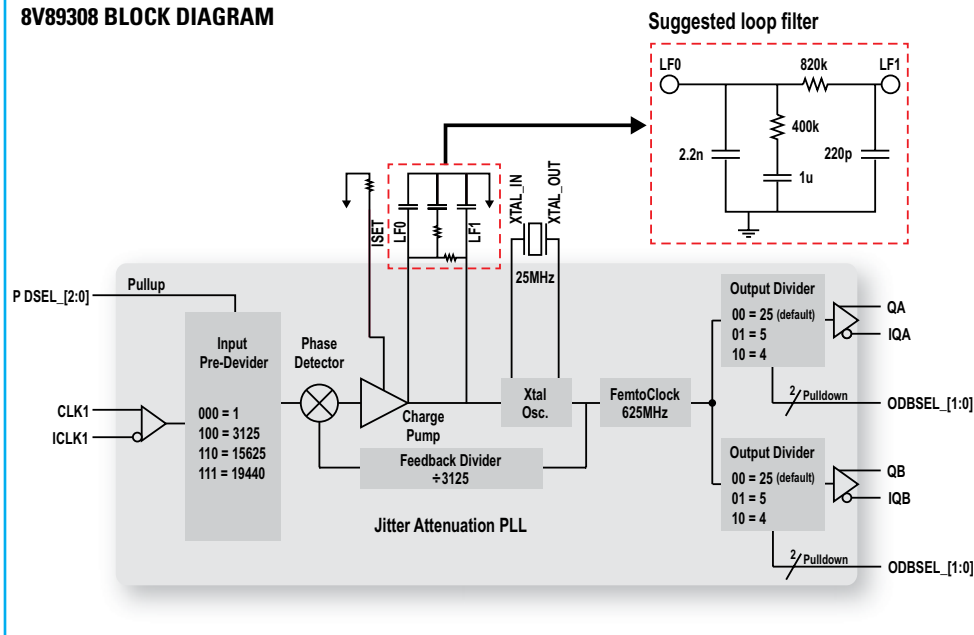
8V89308 BLOCK DIAGRAM

Suggested loop filter

LF0
820k
LF1
400k
2.2n
220p
1u

ISET
LF0
LF1
XTAL_IN
XTAL_OUT
25MHz

P DSEL_[2:0]
Pullup

Input Pre-Devider

000 = 1
100 = 3125
110 = 15625
111 = 19440

Phase Detector

CLK1
ICLK1

Charge Pump

Xtal Osc.

FemtoClock 625MHz

Feedback Divider ÷3125

Jitter Attenuation PLL

Output Divider
00 = 25 (default)
01 = 5
10 = 4

QA
IQA

2 Pulldown
ODBSEL_[1:0]

Output Divider
00 = 25 (default)
01 = 5
10 = 4

QB
IQB

2 Pulldown
ODBSEL_[1:0]